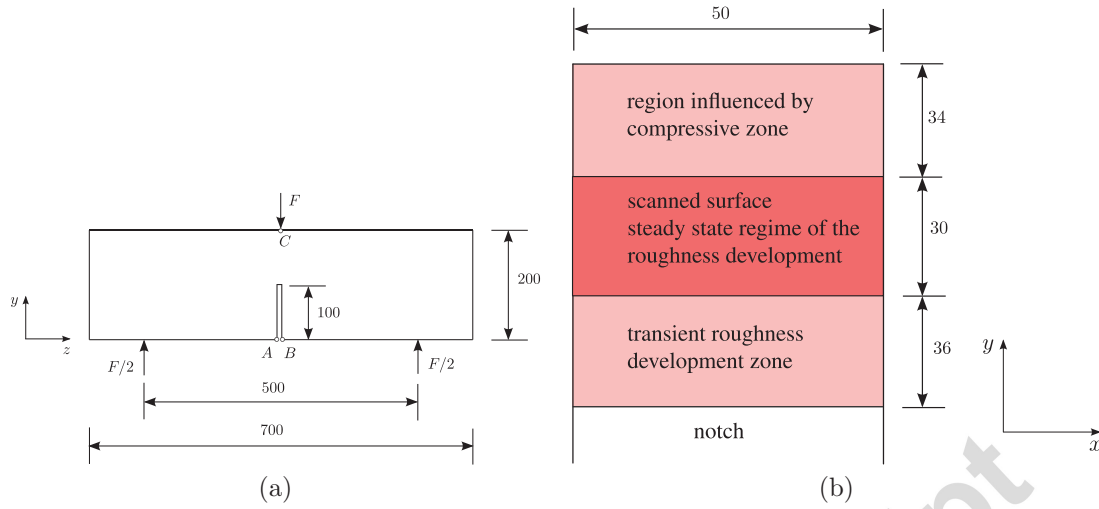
$F$

$C$

200

$y$

100

$z$

$A$ $B$

$F/2$

$F/2$

500

700

(a)

50

region influenced by compressive zone

34

scanned surface steady state regime of the roughness development

30

transient roughness development zone

36

$y$

notch

$x$

(b)